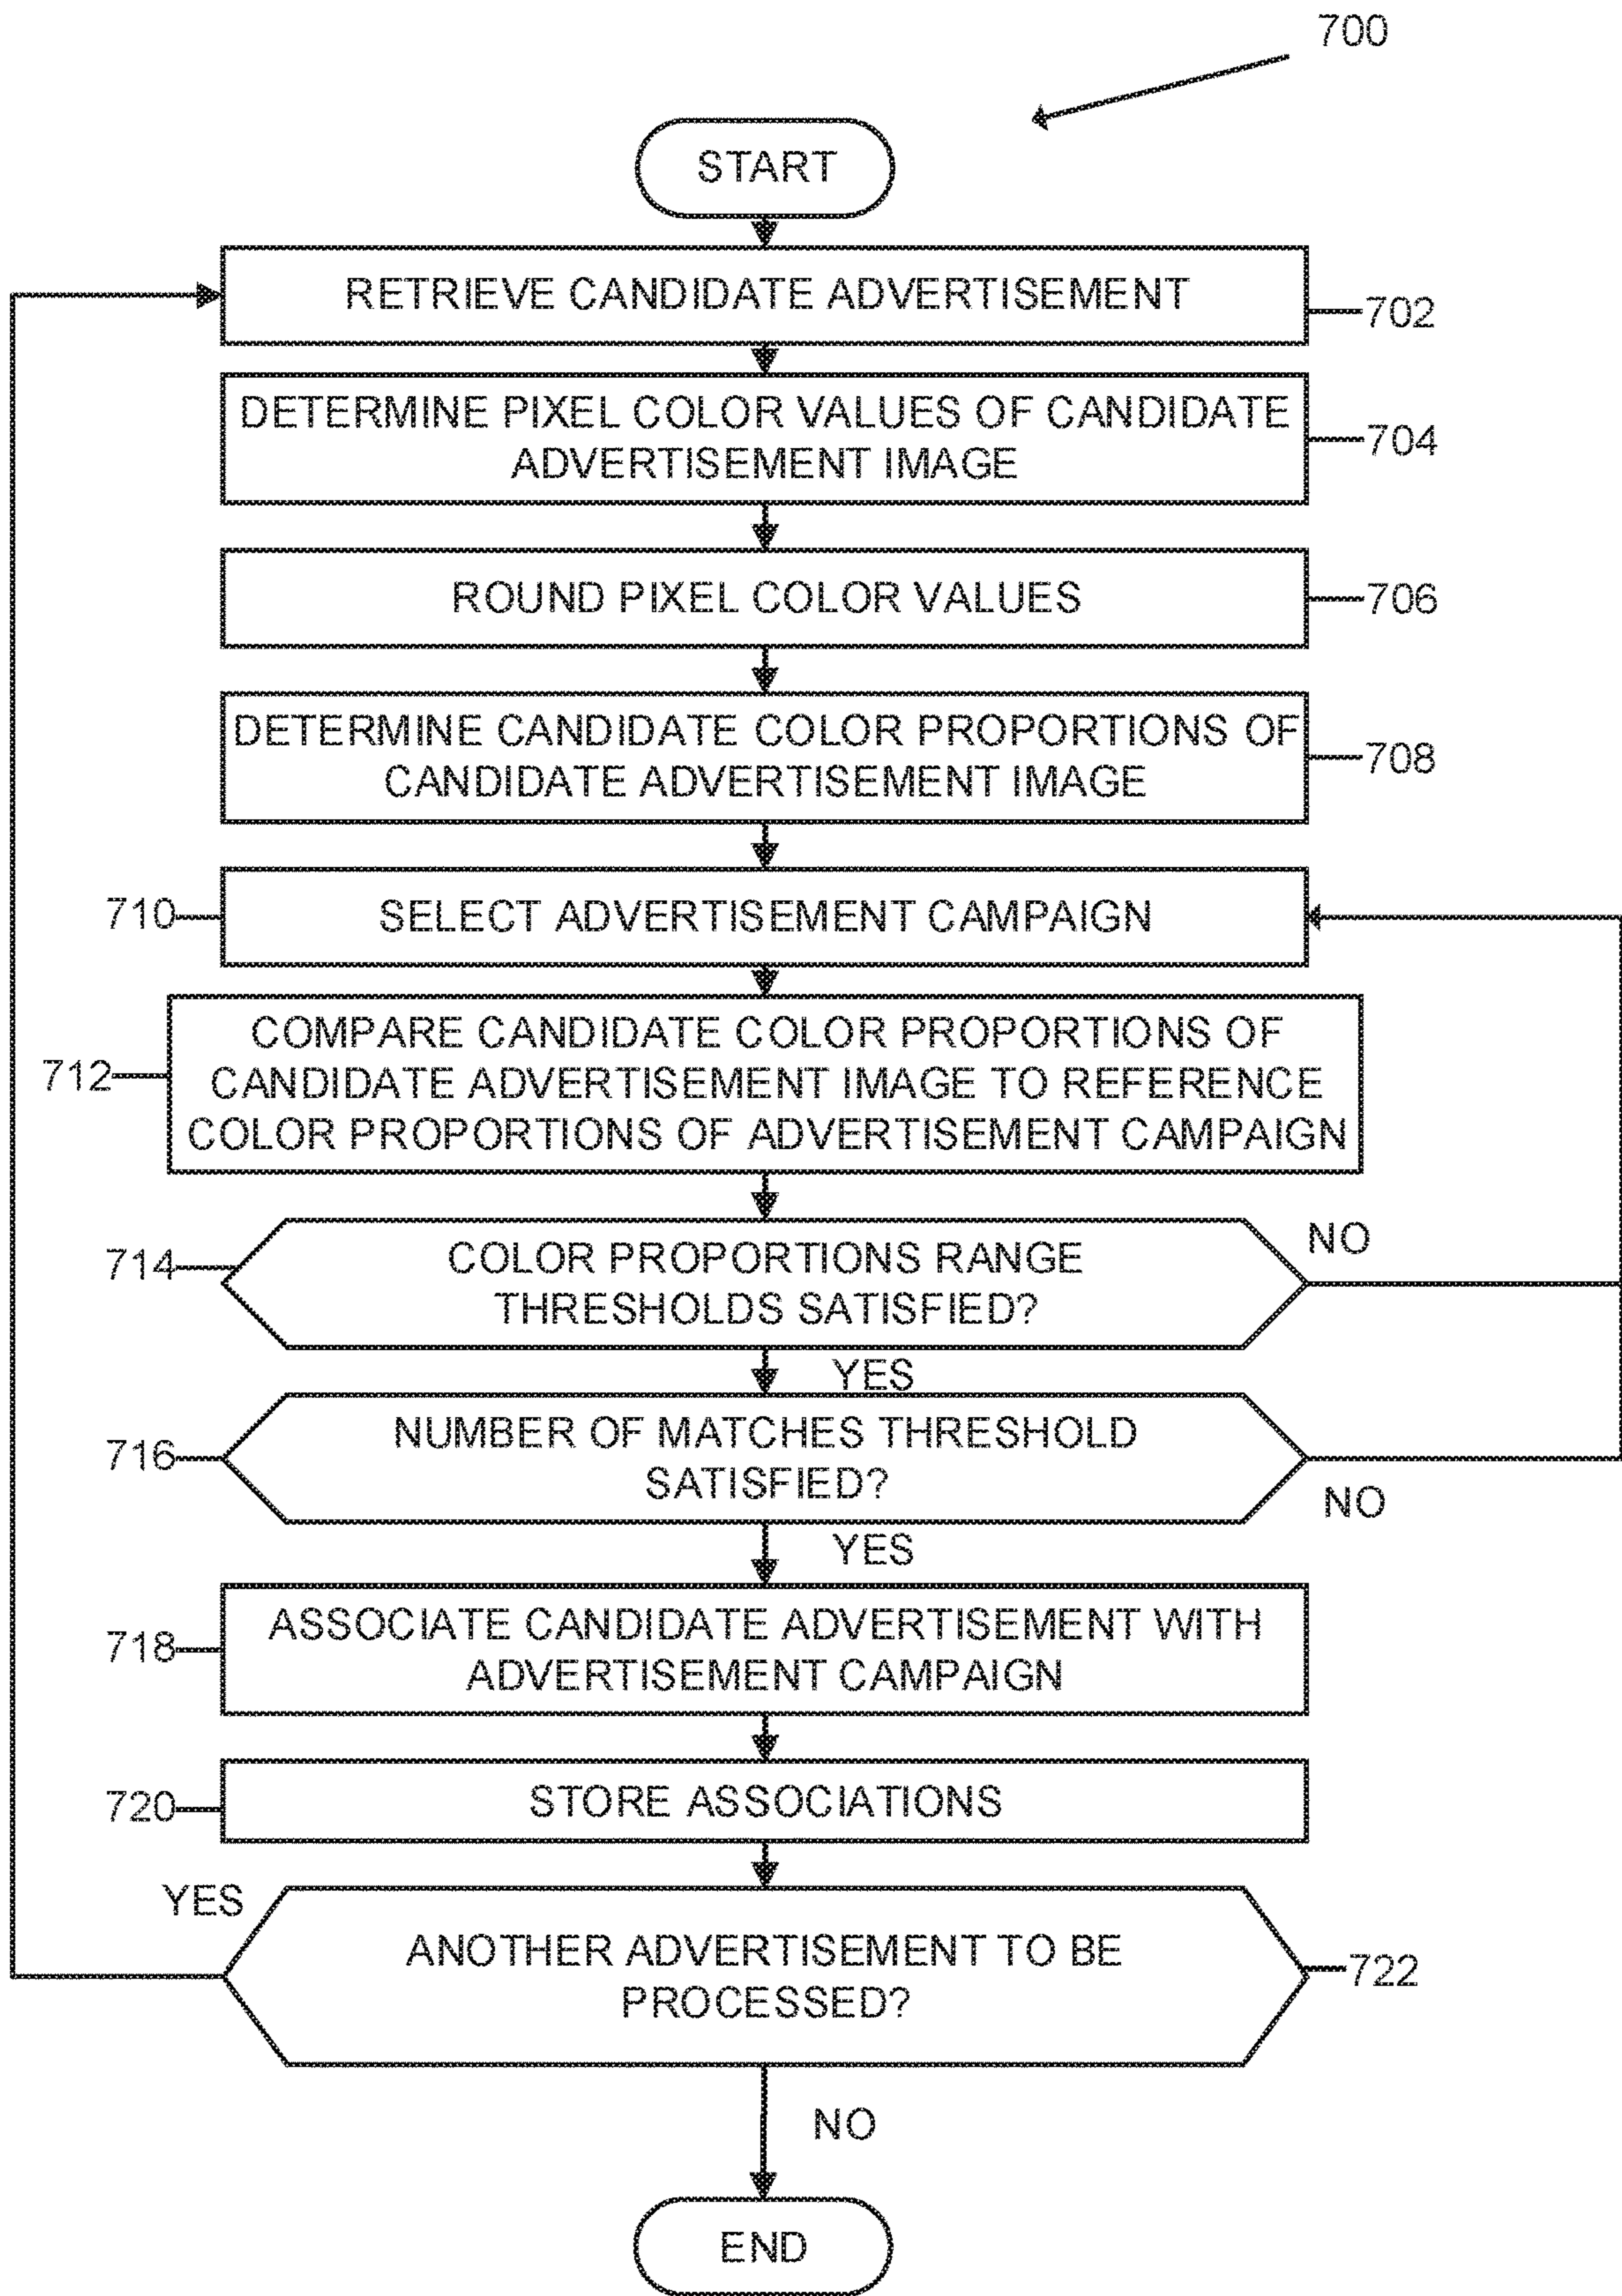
700

START

RETRIEVE CANDIDATE ADVERTISEMENT 702

DETERMINE PIXEL COLOR VALUES OF CANDIDATE ADVERTISEMENT IMAGE 704

ROUND PIXEL COLOR VALUES 706

DETERMINE CANDIDATE COLOR PROPORTIONS OF CANDIDATE ADVERTISEMENT IMAGE 708

710 SELECT ADVERTISEMENT CAMPAIGN

712 COMPARE CANDIDATE COLOR PROPORTIONS OF CANDIDATE ADVERTISEMENT IMAGE TO REFERENCE COLOR PROPORTIONS OF ADVERTISEMENT CAMPAIGN

714 COLOR PROPORTIONS RANGE THRESHOLDS SATISFIED? NO

YES

716 NUMBER OF MATCHES THRESHOLD SATISFIED? NO

YES

718 ASSOCIATE CANDIDATE ADVERTISEMENT WITH ADVERTISEMENT CAMPAIGN

720 STORE ASSOCIATIONS

YES

ANOTHER ADVERTISEMENT TO BE PROCESSED? 722

NO

END